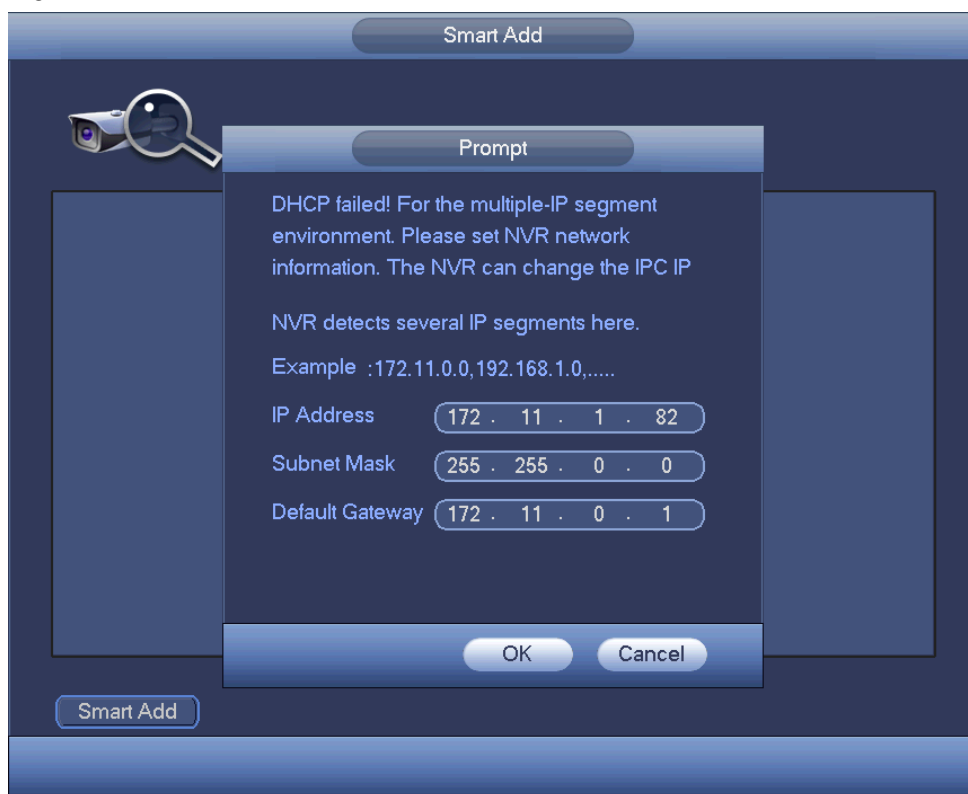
Smart Add

Prompt

DHCP failed! For the multiple-IP segment environment. Please set NVR network information. The NVR can change the IPC IP

NVR detects several IP segments here.

Example :172.11.0.0,192.168.1.0,.....

| | |
|---|---|
| IP Address | 172 . 11 . 1 . 82 |
| Subnet Mask | 255 . 255 . 0 . 0 |
| Default Gateway | 172 . 11 . 0 . 1 |

OK Cancel

Smart Add